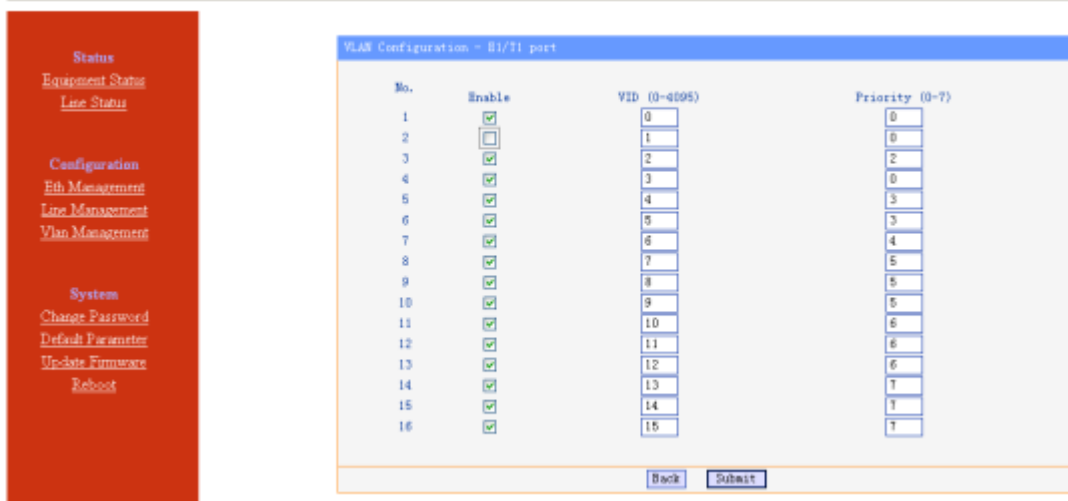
Status
Equipment Status
Line Status

Configuration
Eth Management
Line Management
Vlan Management

System
Change Password
Default Parameter
Update Firmware
Reboot

VLAN Configuration - E1/T1 port

| No. | Enable | VID (0-4095) | Priority (0-7) |
|---|---|---|---|
| 1 | ☑ | 0 | 0 |
| 2 | ☐ | 1 | 0 |
| 3 | ☑ | 2 | 2 |
| 4 | ☑ | 3 | 0 |
| 5 | ☑ | 4 | 3 |
| 6 | ☑ | 5 | 3 |
| 7 | ☑ | 6 | 4 |
| 8 | ☑ | 7 | 5 |
| 9 | ☑ | 8 | 5 |
| 10 | ☑ | 9 | 5 |
| 11 | ☑ | 10 | 6 |
| 12 | ☑ | 11 | 6 |
| 13 | ☑ | 12 | 6 |
| 14 | ☑ | 13 | 7 |
| 15 | ☑ | 14 | 7 |
| 16 | ☑ | 15 | 7 |

Back Submit